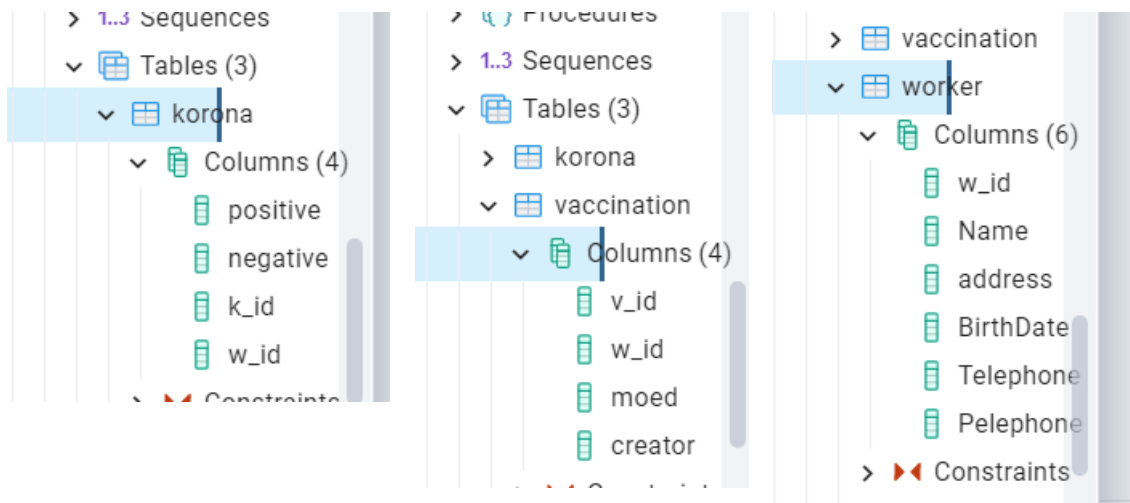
1..3 Sequences
Tables (3)
korona
Columns (4)
positive
negative
k_id
w_id
Constraints

{} Procedures
1..3 Sequences
Tables (3)
korona
vaccination
Columns (4)
v_id
w_id
moed
creator
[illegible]

vaccination
worker
Columns (6)
w_id
Name
address
BirthDate
Telephone
Pelephone
Constraints